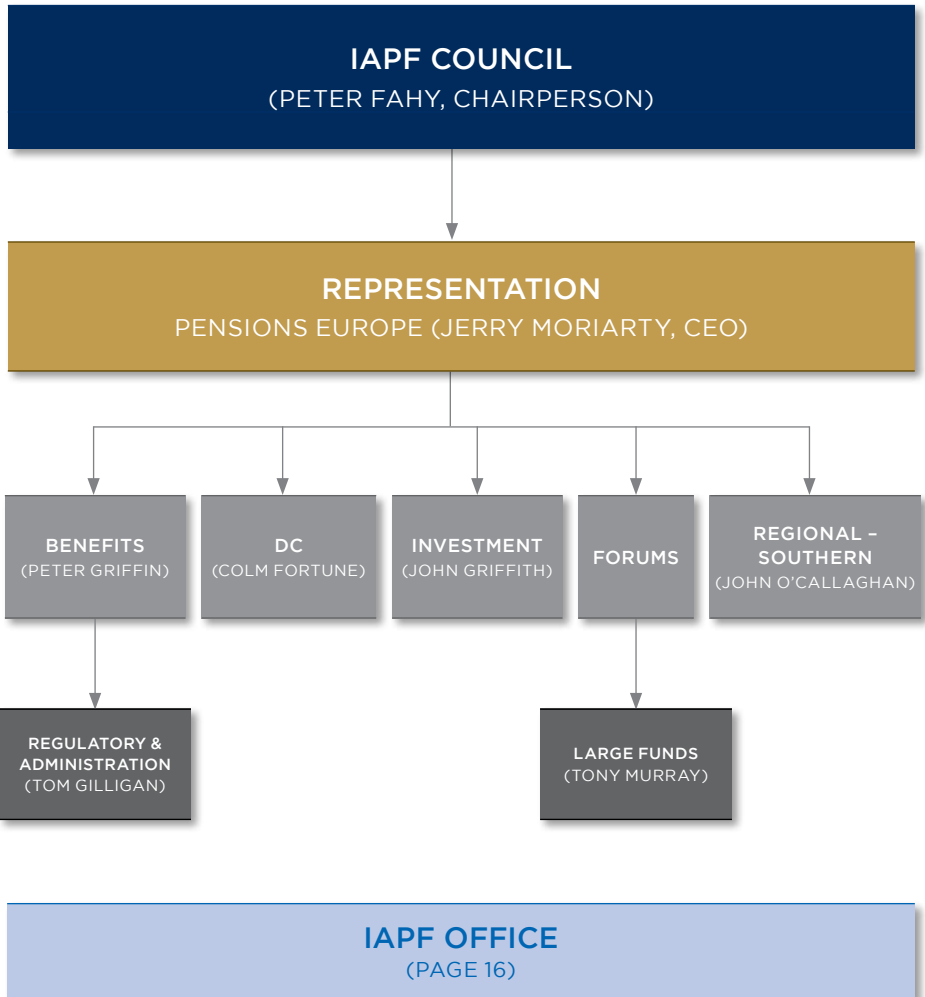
IAPF COUNCIL
(PETER FAHY, CHAIRPERSON)

REPRESENTATION
PENSIONS EUROPE (JERRY MORIARTY, CEO)

BENEFITS
(PETER GRIFFIN)

DC
(COLM FORTUNE)

INVESTMENT
(JOHN GRIFFITH)

FORUMS

REGIONAL – SOUTHERN
(JOHN O'CALLAGHAN)

REGULATORY & ADMINISTRATION
(TOM GILLIGAN)

LARGE FUNDS
(TONY MURRAY)

IAPF OFFICE
(PAGE 16)